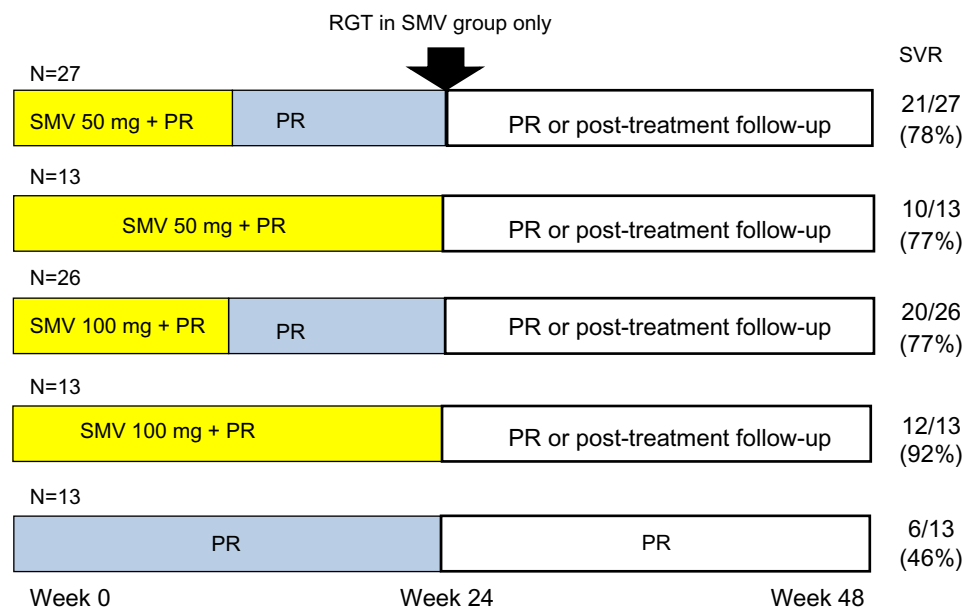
RGT in SMV group only

SVR

N=27

SMV 50 mg + PR

PR

PR or post-treatment follow-up

21/27 (78%)

N=13

SMV 50 mg + PR

PR or post-treatment follow-up

10/13 (77%)

N=26

SMV 100 mg + PR

PR

PR or post-treatment follow-up

20/26 (77%)

N=13

SMV 100 mg + PR

PR or post-treatment follow-up

12/13 (92%)

N=13

PR

PR

6/13 (46%)

Week 0

Week 24

Week 48